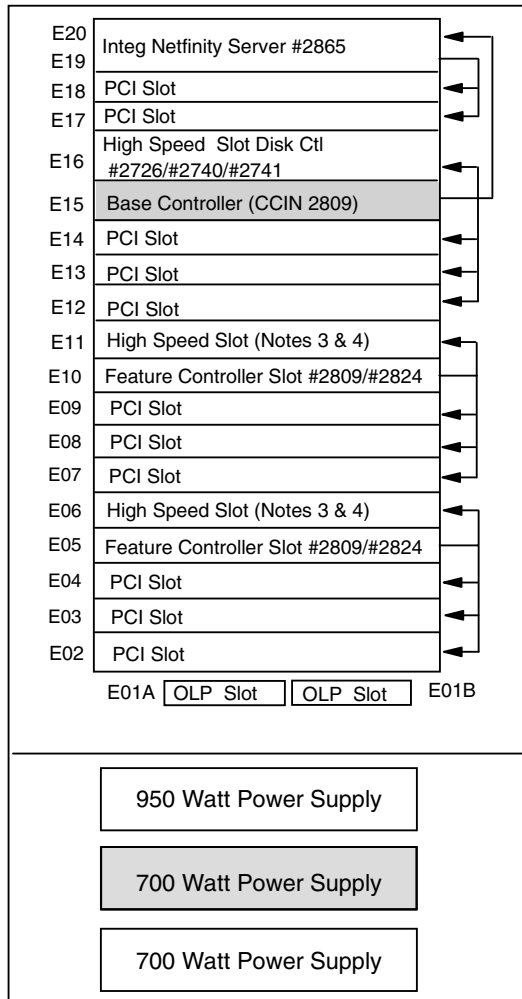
E20
E19 Integ Netfinity Server #2865

E18 PCI Slot

E17 PCI Slot

E16 High Speed Slot Disk Ctl #2726/#2740/#2741

E15 Base Controller (CCIN 2809)

E14 PCI Slot

E13 PCI Slot

E12 PCI Slot

E11 High Speed Slot (Notes 3 & 4)

E10 Feature Controller Slot #2809/#2824

E09 PCI Slot

E08 PCI Slot

E07 PCI Slot

E06 High Speed Slot (Notes 3 & 4)

E05 Feature Controller Slot #2809/#2824

E04 PCI Slot

E03 PCI Slot

E02 PCI Slot

E01A OLP Slot OLP Slot E01B

950 Watt Power Supply

700 Watt Power Supply

700 Watt Power Supply